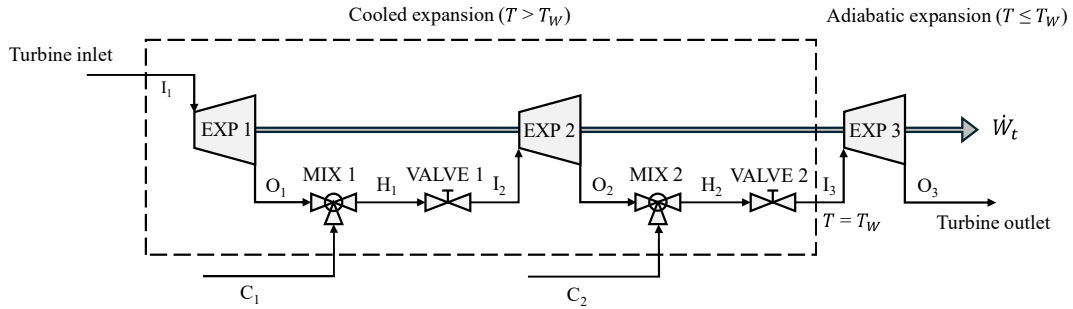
Cooled expansion ($T > T_W$)

Adiabatic expansion ($T \leq T_W$)

Turbine inlet

$I_1$

EXP 1

EXP 2

EXP 3

$\dot{W}_t$

$O_1$

MIX 1

$H_1$

VALVE 1

$I_2$

$O_2$

MIX 2

$H_2$

VALVE 2

$I_3$

$O_3$

$T = T_W$

Turbine outlet

$C_1$

$C_2$